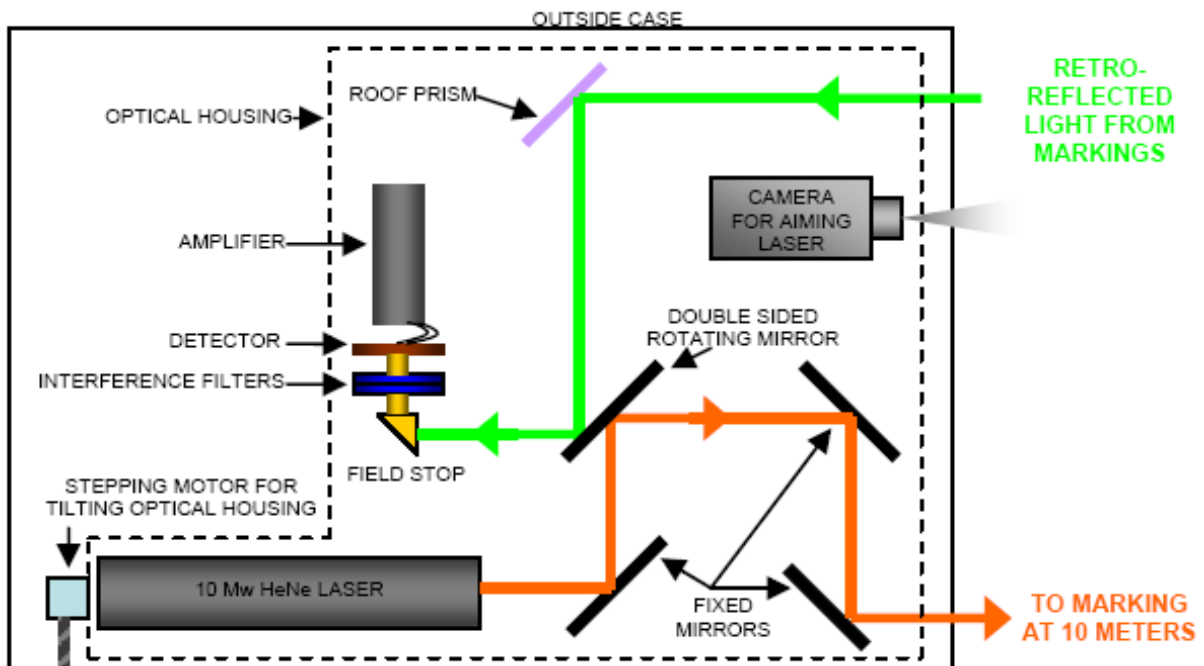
OUTSIDE CASE

OPTICAL HOUSING

ROOF PRISM

RETRO-REFLECTED LIGHT FROM MARKINGS

CAMERA FOR AIMING LASER

AMPLIFIER

DETECTOR

INTERFERENCE FILTERS

DOUBLE SIDED ROTATING MIRROR

FIELD STOP

STEPPING MOTOR FOR TILTING OPTICAL HOUSING

10 Mw HeNe LASER

FIXED MIRRORS

TO MARKING AT 10 METERS